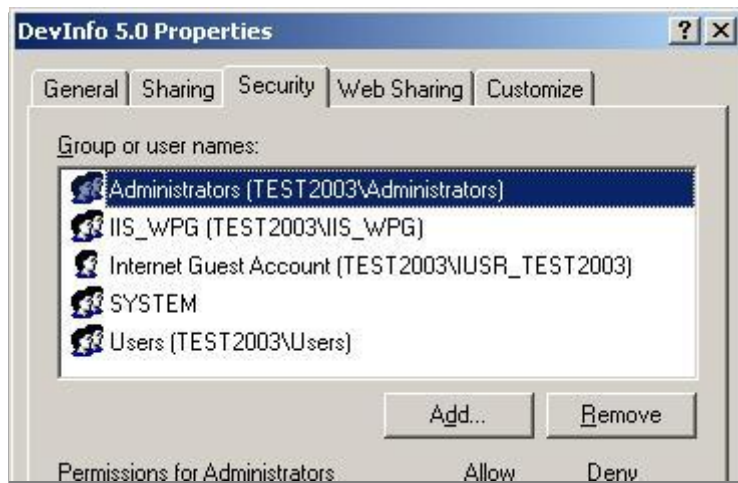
DevInfo 5.0 Properties

? X

General | Sharing | Security | Web Sharing | Customize

Group or user names:

Administrators (TEST2003\Administrators)
IIS_WPG (TEST2003\IIS_WPG)
Internet Guest Account (TEST2003\IUSR_TEST2003)
SYSTEM
Users (TEST2003\Users)

Add... | Remove

Permissions for Administrators | Allow | Deny